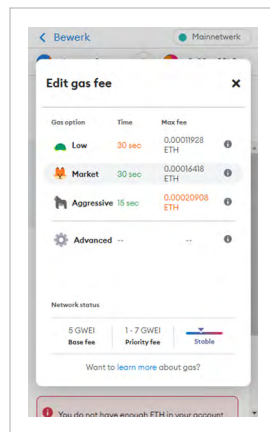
< Bewerk

Mainnetwerk

Edit gas fee

×

| Gas option | Time | Max fee |
|---|---|---|
| Low | 30 sec | 0.00011928 ETH |
| Market | 30 sec | 0.00016418 ETH |
| Aggressive | 15 sec | 0.00020908 ETH |
| Advanced | -- | -- |

Network status

| 5 GWEI | 1 - 7 GWEI | |
|---|---|---|
| Base fee | Priority fee | Stable |

Want to learn more about gas?

You do not have enough ETH in your account